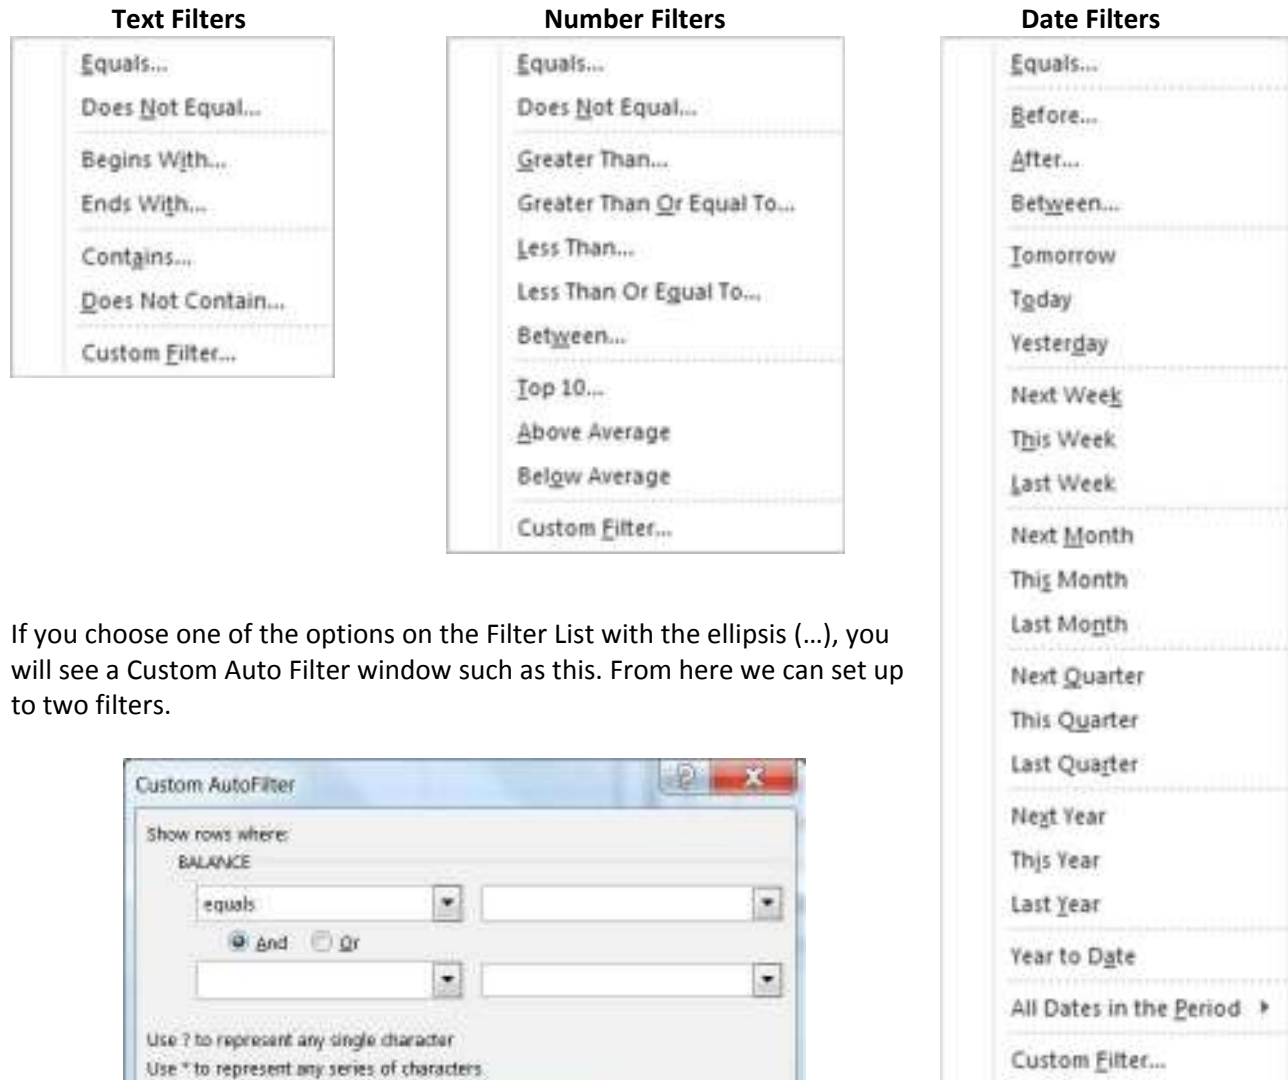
Text Filters

Equals...
Does Not Equal...
Begins With...
Ends With...
Contains...
Does Not Contain...
Custom Filter...

Number Filters

Equals...
Does Not Equal...
Greater Than...
Greater Than Or Equal To...
Less Than...
Less Than Or Equal To...
Between...
Top 10...
Above Average
Below Average
Custom Filter...

Date Filters

Equals...
Before...
After...
Between...
Tomorrow
Today
Yesterday
Next Week
This Week
Last Week
Next Month
This Month
Last Month
Next Quarter
This Quarter
Last Quarter
Next Year
This Year
Last Year
Year to Date
All Dates in the Period
Custom Filter...

If you choose one of the options on the Filter List with the ellipsis (…), you will see a Custom Auto Filter window such as this. From here we can set up to two filters.

Custom AutoFilter
Show rows where:
BALANCE
equals
And Or
Use ? to represent any single character
Use * to represent any series of characters